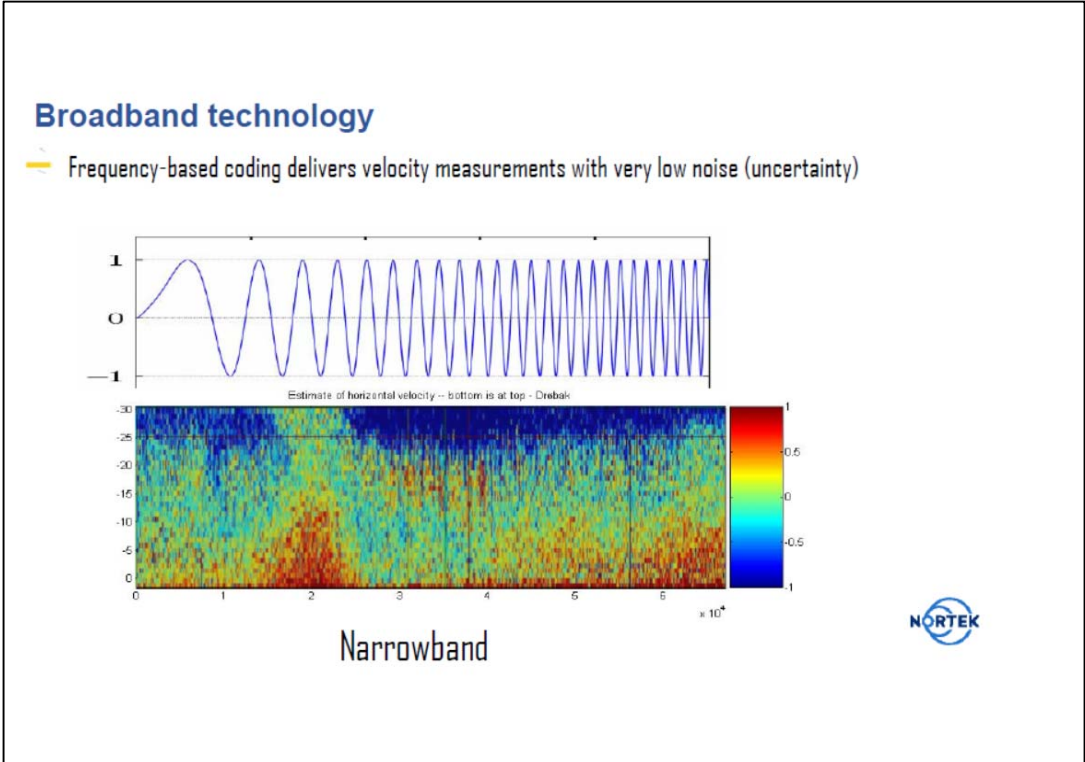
Broadband technology

Frequency-based coding delivers velocity measurements with very low noise (uncertainty)

1
0
−1

Estimate of horizontal velocity -- bottom is at top - Drøbak

-30
-25
-20
-15
-10
-5
0
0 1 2 3 4 5 6
$\times 10^4$

1
0.5
0
-0.5
-1

Narrowband

NORTEK